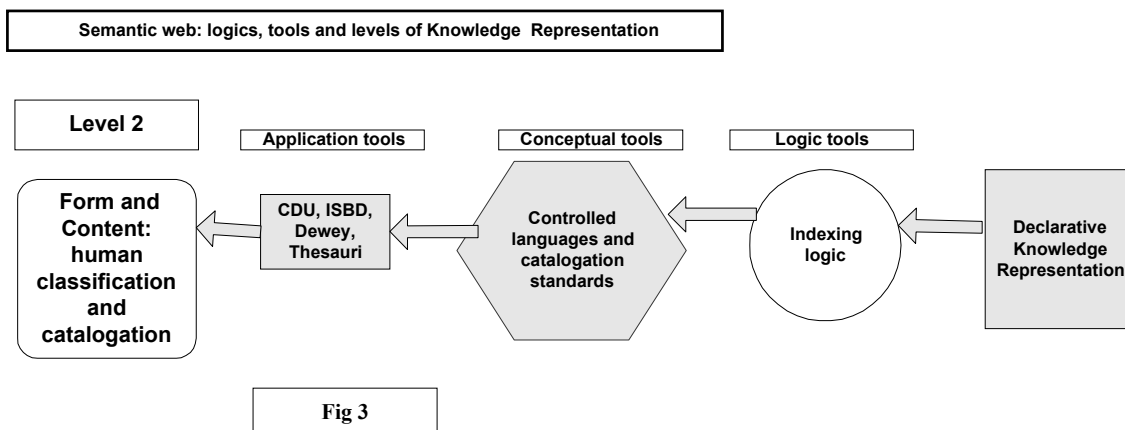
Semantic web: logics, tools and levels of Knowledge Representation

Level 2

Application tools

Conceptual tools

Logic tools

Form and Content: human classification and catalogation

CDU, ISBD, Dewey, Thesauri

Controlled languages and catalogation standards

Indexing logic

Declarative Knowledge Representation

Fig 3